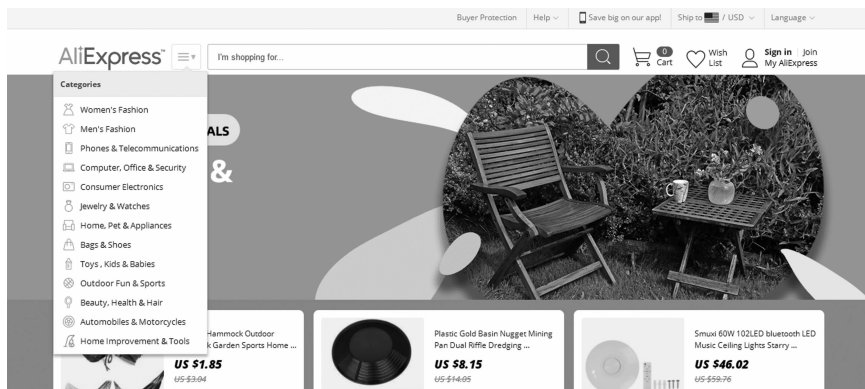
Buyer Protection | Help | Save big on our app! | Ship to / USD | Language

AliExpress

I'm shopping for...

0 Cart

Wish List

Sign in | Join My AliExpress

Categories

Women's Fashion
Men's Fashion
Phones & Telecommunications
Computer, Office & Security
Consumer Electronics
Jewelry & Watches
Home, Pet & Appliances
Bags & Shoes
Toys , Kids & Babies
Outdoor Fun & Sports
Beauty, Health & Hair
Automobiles & Motorcycles
Home Improvement & Tools

ALS

&

Hammock Outdoor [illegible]k Garden Sports Home ...
US $1.85
US $3.04

Plastic Gold Basin Nugget Mining Pan Dual Riffle Dredging ...
US $8.15
US $14.05

Smuxi 60W 102LED bluetooth LED Music Ceiling Lights Starry ...
US $46.02
US $59.76